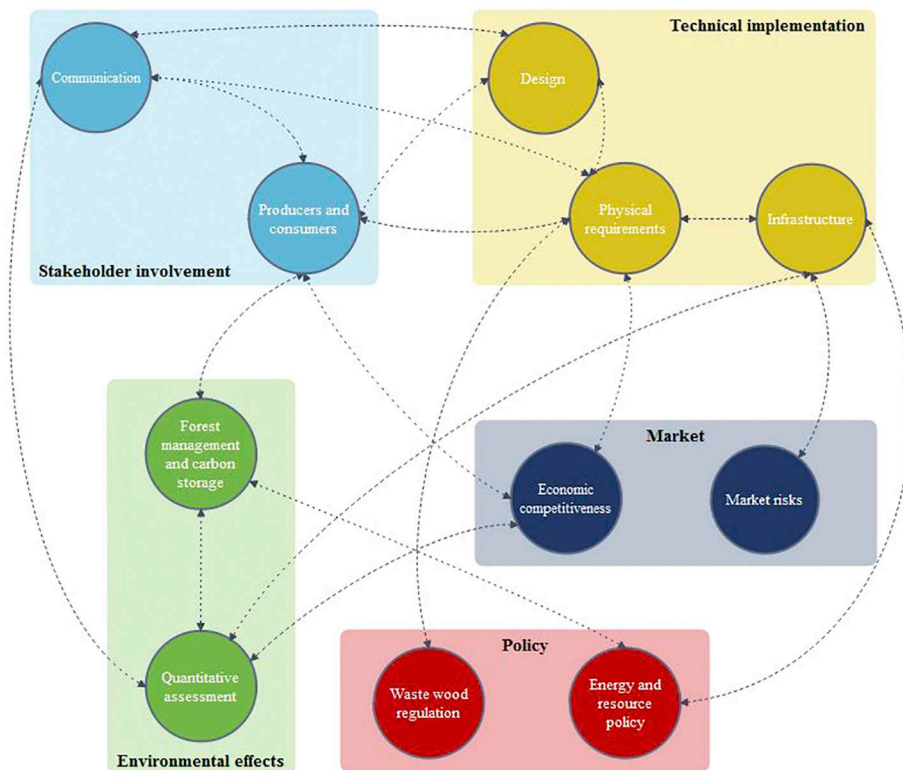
Technical implementation

Communication

Design

Producers and consumers

Physical requirements

Infrastructure

Stakeholder involvement

Forest management and carbon storage

Market

Economic competitiveness

Market risks

Quantitative assessment

Policy

Waste wood regulation

Energy and resource policy

Environmental effects